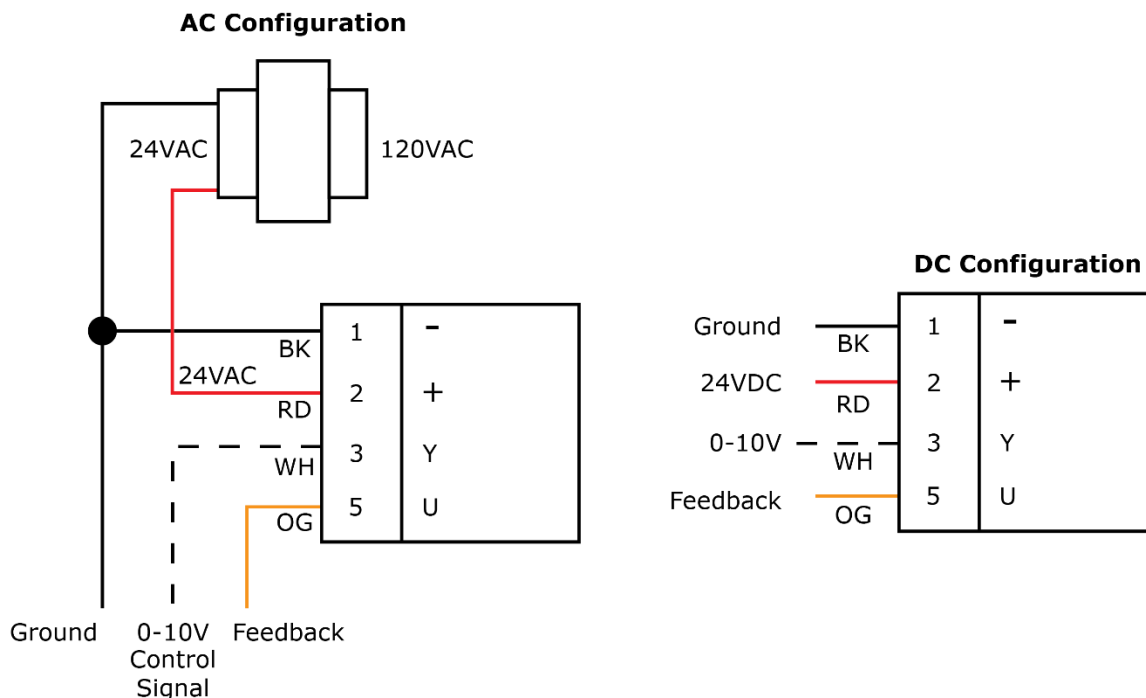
AC Configuration

24VAC

120VAC

24VAC

| | |
|---|---|
| BK 1 | - |
| RD 2 | + |
| WH 3 | Y |
| OG 5 | U |

Ground

0-10V Control Signal

Feedback

DC Configuration

| | | |
|---|---|---|
| Ground | BK 1 | - |
| 24VDC | RD 2 | + |
| 0-10V | WH 3 | Y |
| Feedback | OG 5 | U |